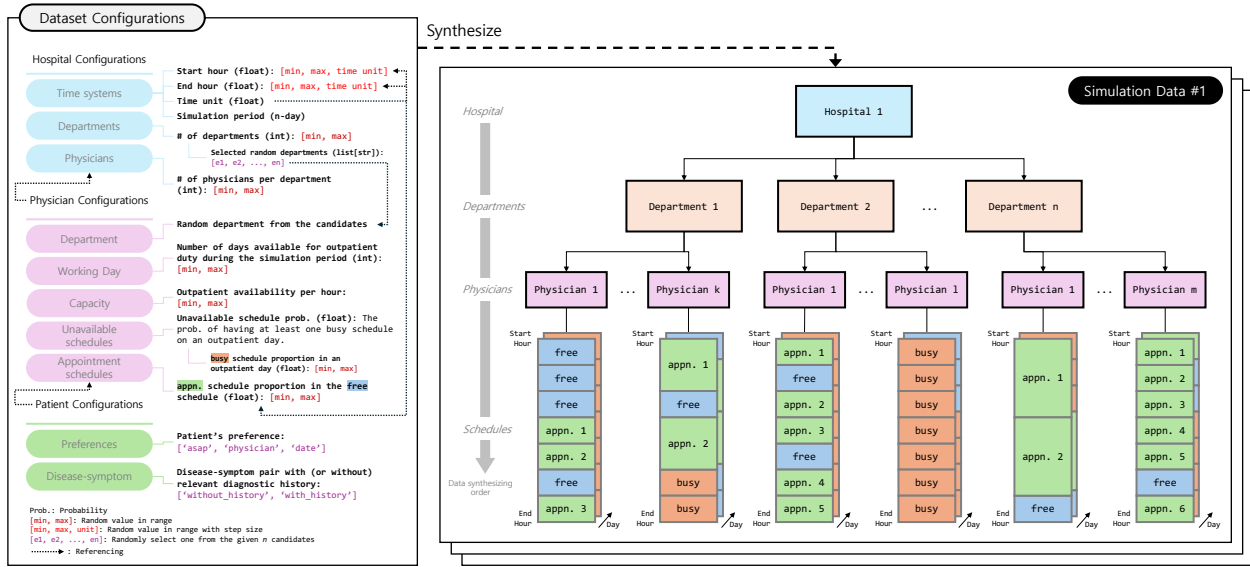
Dataset Configurations

Hospital Configurations

Time systems

Departments

Physicians

Physician Configurations

Department

Working Day

Capacity

Unavailable schedules

Appointment schedules

Patient Configurations

Preferences

Disease-symptom

Start hour (float): [min, max, time unit]
End hour (float): [min, max, time unit]
Time unit (float)
Simulation period (n-day)
# of departments (int): [min, max]
Selected random departments (list[str]): [e1, e2, ..., en]
# of physicians per department (int): [min, max]

Random department from the candidates
Number of days available for outpatient duty during the simulation period (int): [min, max]
Outpatient availability per hour: [min, max]
Unavailable schedule prob. (float): The prob. of having at least one busy schedule on an outpatient day.
busy schedule proportion in an outpatient day (float): [min, max]
appn. schedule proportion in the free schedule (float): [min, max]

Patient's preference: ['asap', 'physician', 'date']
Disease-symptom pair with (or without) relevant diagnostic history: ['without_history', 'with_history']

Prob.: Probability
[min, max]: Random value in range
[min, max, unit]: Random value in range with step size
[e1, e2, ..., en]: Randomly select one from the given n candidates
: Referencing

Synthesize

Simulation Data #1

Hospital

Departments

Physicians

Schedules

Data synthesizing order

Hospital 1

Department 1 Department 2 ... Department n

Physician 1 ... Physician k Physician 1 ... Physician l Physician 1 ... Physician m

Start Hour

End Hour

Day

free free free appn. 1 appn. 2 free appn. 3

appn. 1 free appn. 2 busy busy

appn. 1 free appn. 2 appn. 3 free appn. 4 appn. 5

busy busy busy busy busy busy busy

appn. 1 appn. 2 free

appn. 1 appn. 2 appn. 3 appn. 4 appn. 5 free appn. 6